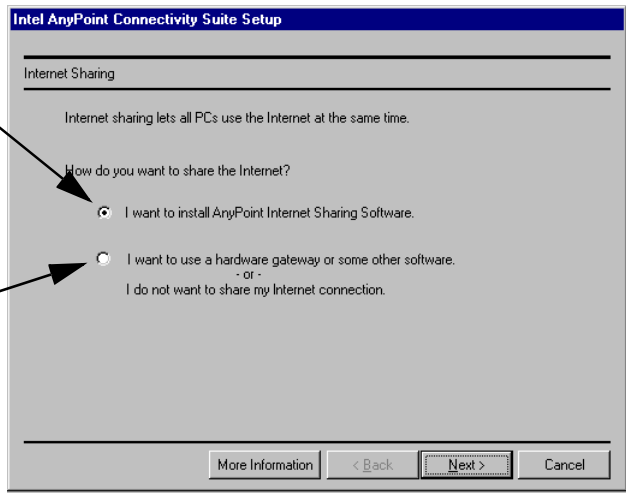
Intel AnyPoint Connectivity Suite Setup

Internet Sharing

Internet sharing lets all PCs use the Internet at the same time.

How do you want to share the Internet?

I want to install AnyPoint Internet Sharing Software.

I want to use a hardware gateway or some other software.
- or -
I do not want to share my Internet connection.

More Information

< Back

Next >

Cancel